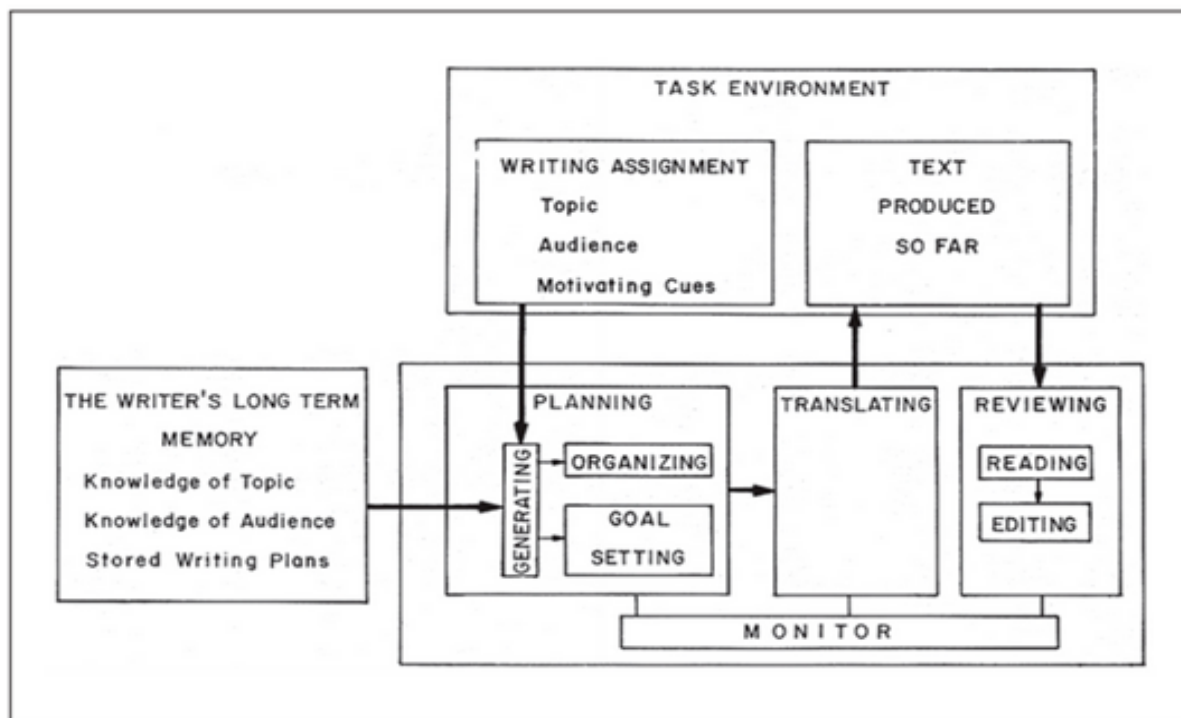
TASK ENVIRONMENT

WRITING ASSIGNMENT
Topic
Audience
Motivating Cues

TEXT
PRODUCED
SO FAR

THE WRITER'S LONG TERM MEMORY
Knowledge of Topic
Knowledge of Audience
Stored Writing Plans

PLANNING

GENERATING

ORGANIZING

GOAL SETTING

TRANSLATING

REVIEWING

READING

EDITING

MONITOR